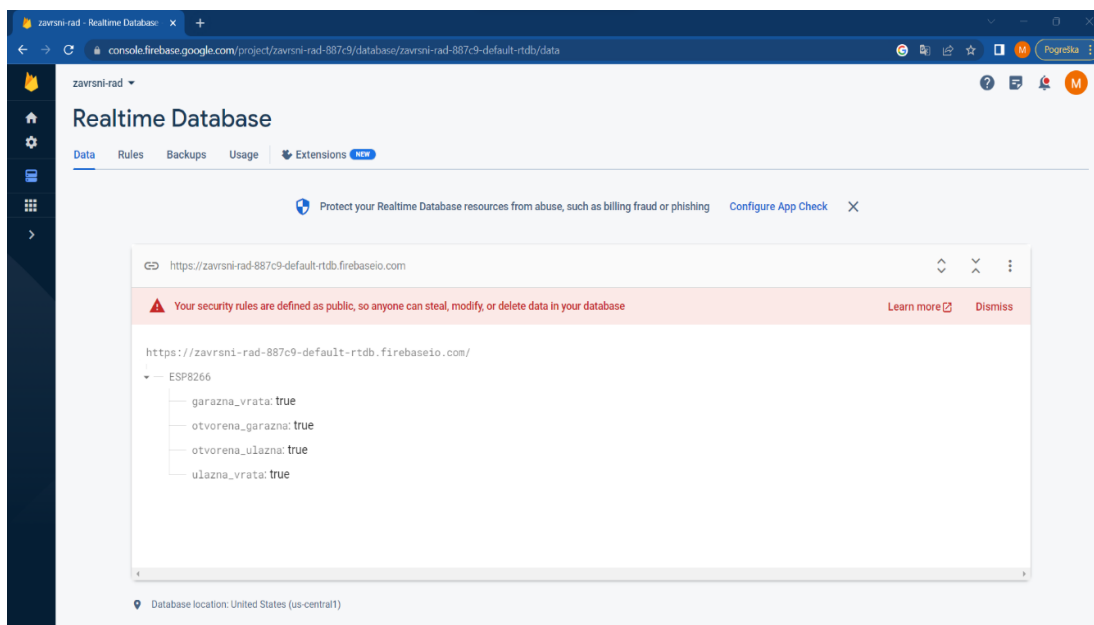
zavrsni-rad - Realtime Database ×
+
console.firebase.google.com/project/zavrsni-rad-887c9/database/zavrsni-rad-887c9-default-rtdb/data
M
Pogreška

zavrsni-rad
M

Realtime Database

Data Rules Backups Usage Extensions NEW

Protect your Realtime Database resources from abuse, such as billing fraud or phishing Configure App Check ×

https://zavrsni-rad-887c9-default-rtdb.firebaseio.com

Your security rules are defined as public, so anyone can steal, modify, or delete data in your database Learn more Dismiss

https://zavrsni-rad-887c9-default-rtdb.firebaseio.com/

ESP8266
garazna_vrata: true
otvorena_garazna: true
otvorena_ulazna: true
ulazna_vrata: true

Database location: United States (us-central1)